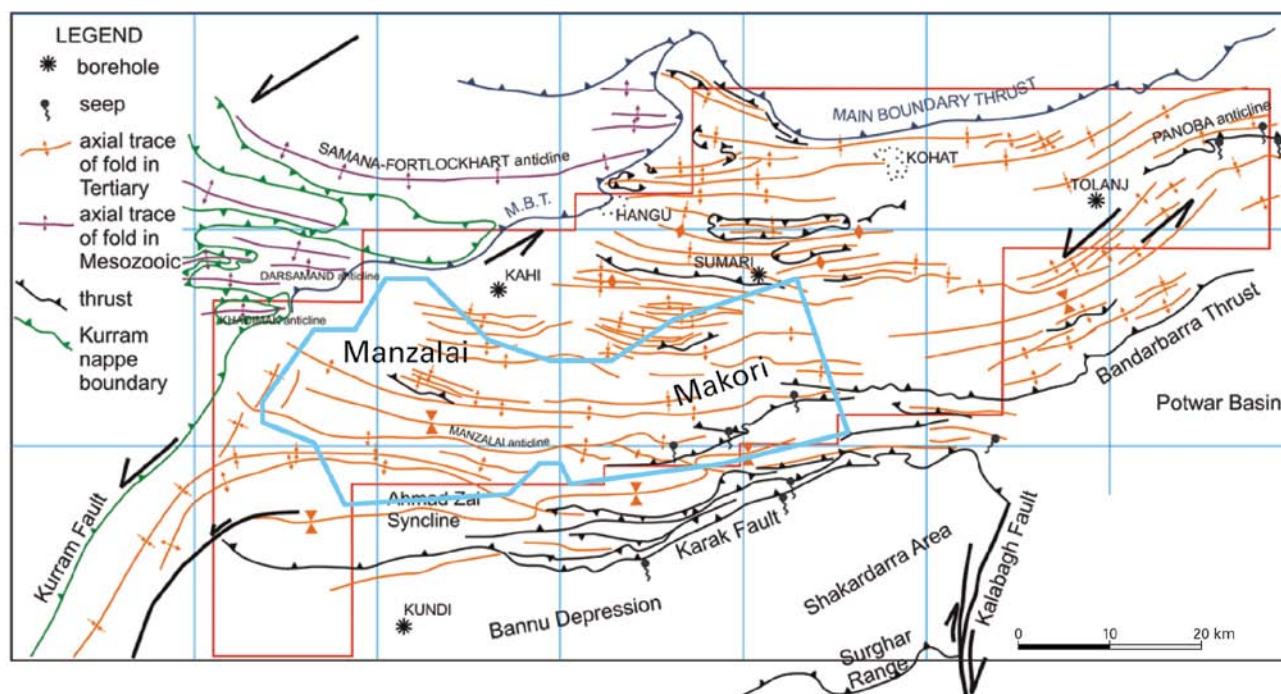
LEGEND
borehole
seep
axial trace of fold in Tertiary
axial trace of fold in Mesozooic
thrust
Kurram nappe boundary

MAIN BOUNDARY THRUST
SAMANA-FORTLOCKHART anticline
KOHAT
PANOBA anticline
TOLANJ
M.B.T.
HANGU
DARSAMAND anticline
KAHI
SUMARI
KHADIMAK anticline
Manzalai
Makori
Bandarbarra Thrust
Potwar Basin
MANZALAI anticline
Ahmad Zai Syncline
Kurram Fault
Karak Fault
Shakardarra Area
Kalabagh Fault
KUNDI
Bannu Depression
Surghar Range
0 10 20 km